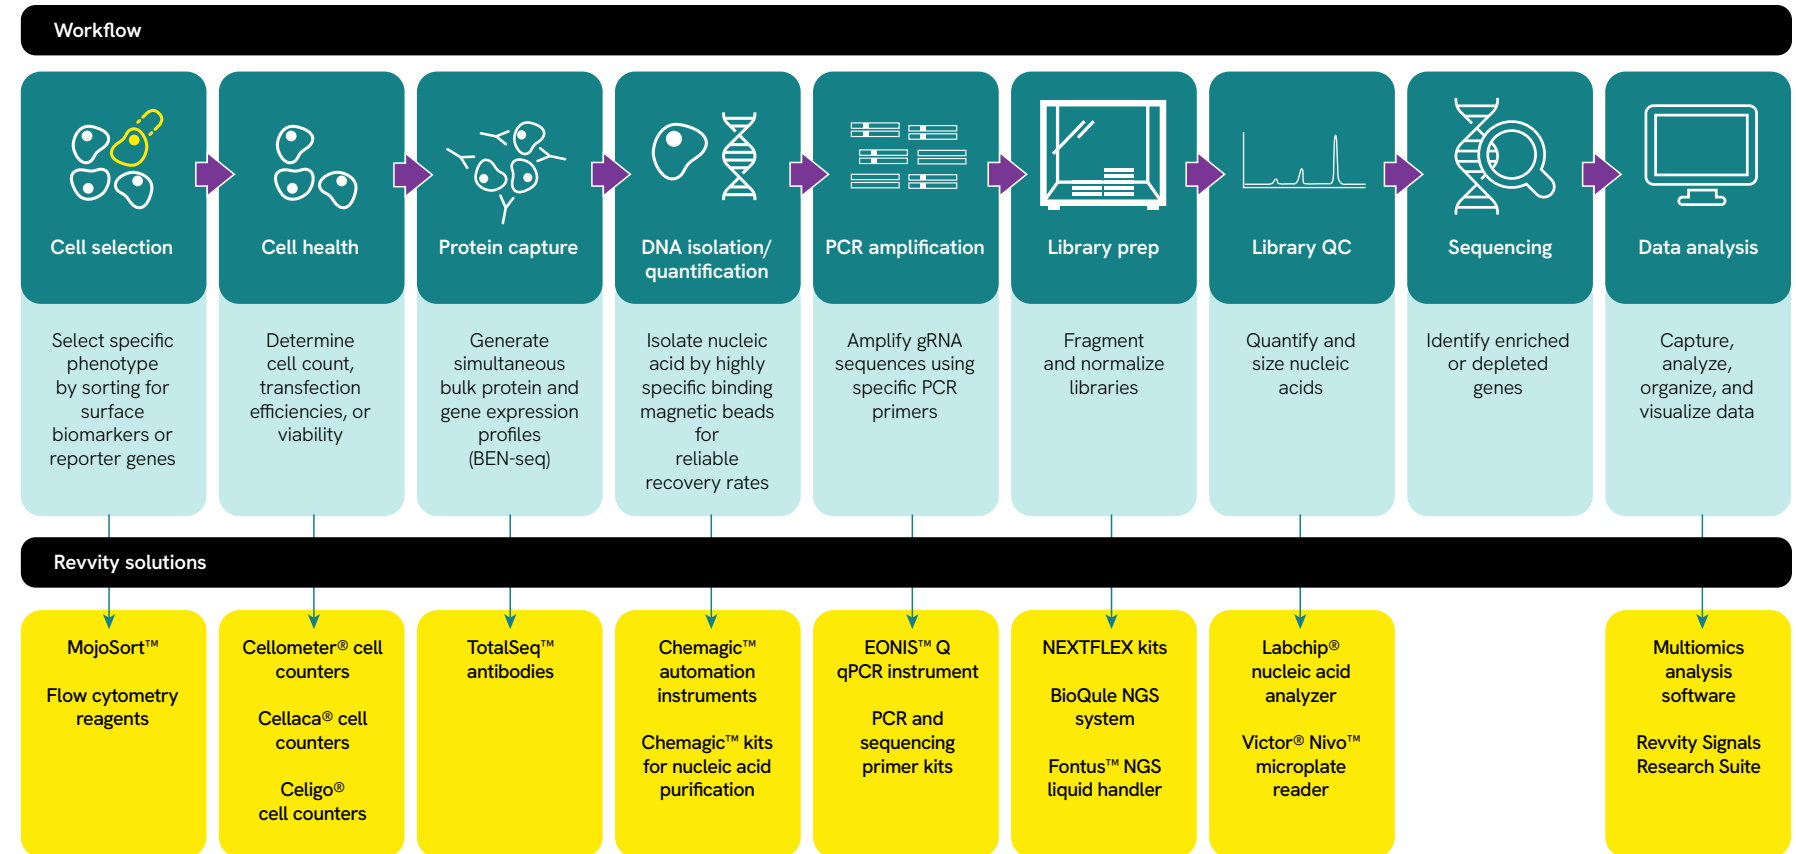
Workflow

Cell selection

Select specific phenotype by sorting for surface biomarkers or reporter genes

Cell health

Determine cell count, transfection efficiencies, or viability

Protein capture

Generate simultaneous bulk protein and gene expression profiles (BEN-seq)

DNA isolation/ quantification

Isolate nucleic acid by highly specific binding magnetic beads for reliable recovery rates

PCR amplification

Amplify gRNA sequences using specific PCR primers

Library prep

Fragment and normalize libraries

Library QC

Quantify and size nucleic acids

Sequencing

Identify enriched or depleted genes

Data analysis

Capture, analyze, organize, and visualize data

Revvity solutions

MojoSort™

Flow cytometry reagents

Cellometer® cell counters

Cellaca® cell counters

Celigo® cell counters

TotalSeq™ antibodies

Chemagic™ automation instruments

Chemagic™ kits for nucleic acid purification

EONIS™ Q qPCR instrument

PCR and sequencing primer kits

NEXTFLEX kits

BioQule NGS system

Fontus™ NGS liquid handler

Labchip® nucleic acid analyzer

Victor® Nivo™ microplate reader

Multiomics analysis software

Revvity Signals Research Suite